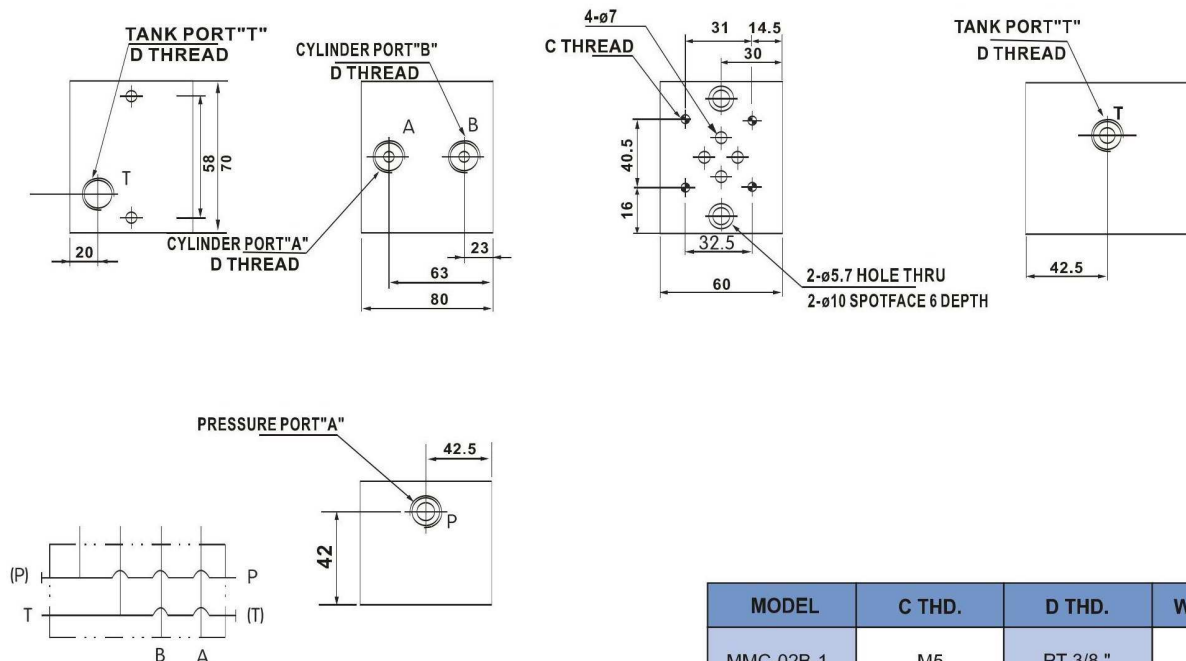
TANK PORT"T"
D THREAD

CYLINDER PORT"B"
D THREAD

A B

T

58 70

20

CYLINDER PORT"A"
D THREAD

23
63
80

4-ø7
C THREAD
31 14.5
30

40.5
16
32.5
60

2-ø5.7 HOLE THRU
2-ø10 SPOTFACE 6 DEPTH

TANK PORT"T"
D THREAD
T

42.5

PRESSURE PORT"A"
42.5
P
42

(P) P
T (T)
B A

| MODEL | C THD. | D THD. | W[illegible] |
|---|---|---|---|
| MMC-02B-1 | M5 | PT 3/8 " | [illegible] |